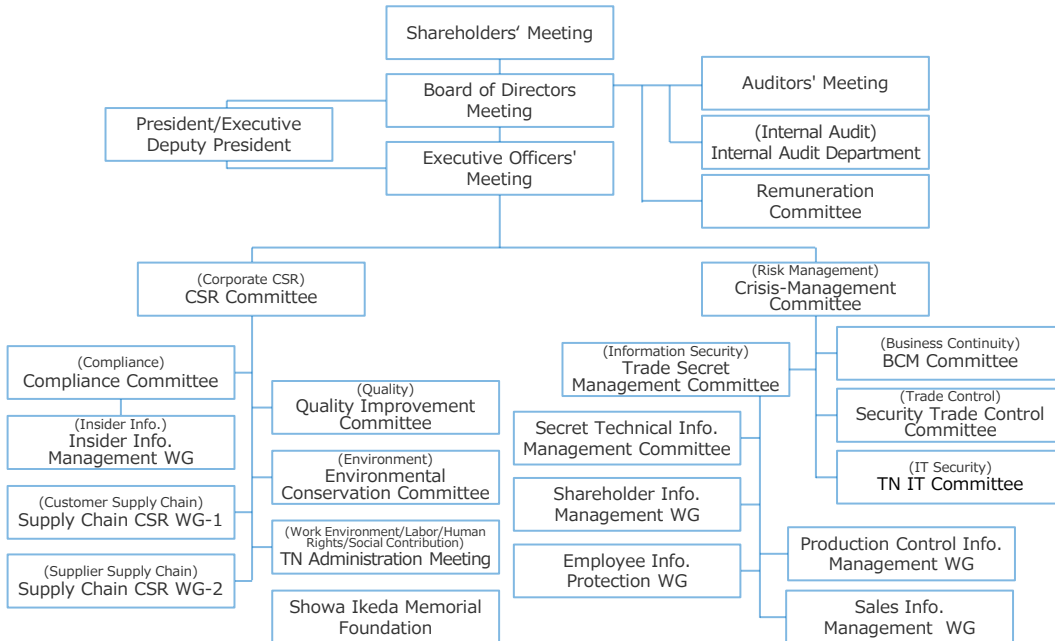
Shareholders' Meeting

Board of Directors Meeting

Auditors' Meeting

President/Executive Deputy President

(Internal Audit) Internal Audit Department

Executive Officers' Meeting

Remuneration Committee

(Corporate CSR) CSR Committee

(Risk Management) Crisis-Management Committee

(Compliance) Compliance Committee

(Insider Info.) Insider Info. Management WG

(Customer Supply Chain) Supply Chain CSR WG-1

(Supplier Supply Chain) Supply Chain CSR WG-2

(Quality) Quality Improvement Committee

(Environment) Environmental Conservation Committee

(Work Environment/Labor/Human Rights/Social Contribution) TN Administration Meeting

Showa Ikeda Memorial Foundation

(Information Security) Trade Secret Management Committee

Secret Technical Info. Management Committee

Shareholder Info. Management WG

Employee Info. Protection WG

(Business Continuity) BCM Committee

(Trade Control) Security Trade Control Committee

(IT Security) TN IT Committee

Production Control Info. Management WG

Sales Info. Management WG